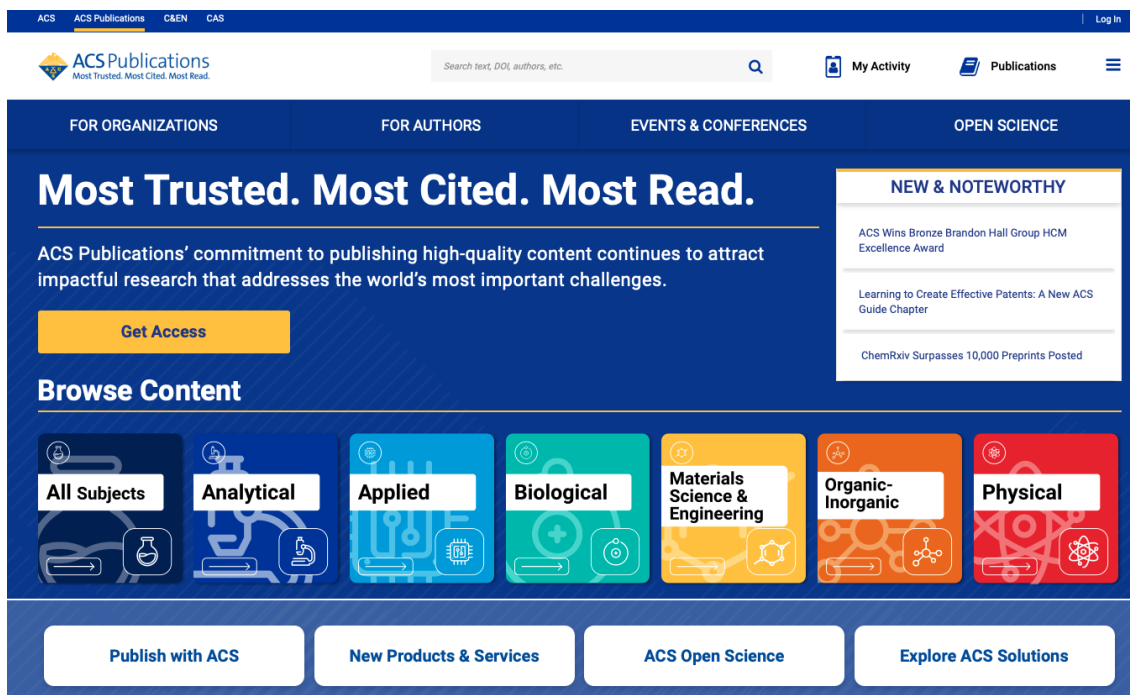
ACS ACS Publications C&EN CAS

Log In

ACS Publications
Most Trusted. Most Cited. Most Read.

Search text, DOI, authors, etc.

My Activity

Publications

FOR ORGANIZATIONS

FOR AUTHORS

EVENTS & CONFERENCES

OPEN SCIENCE

Most Trusted. Most Cited. Most Read.

ACS Publications' commitment to publishing high-quality content continues to attract impactful research that addresses the world's most important challenges.

Get Access

NEW & NOTEWORTHY

ACS Wins Bronze Brandon Hall Group HCM Excellence Award

Learning to Create Effective Patents: A New ACS Guide Chapter

ChemRxiv Surpasses 10,000 Preprints Posted

Browse Content

All Subjects

Analytical

Applied

Biological

Materials Science & Engineering

Organic-Inorganic

Physical

Publish with ACS

New Products & Services

ACS Open Science

Explore ACS Solutions